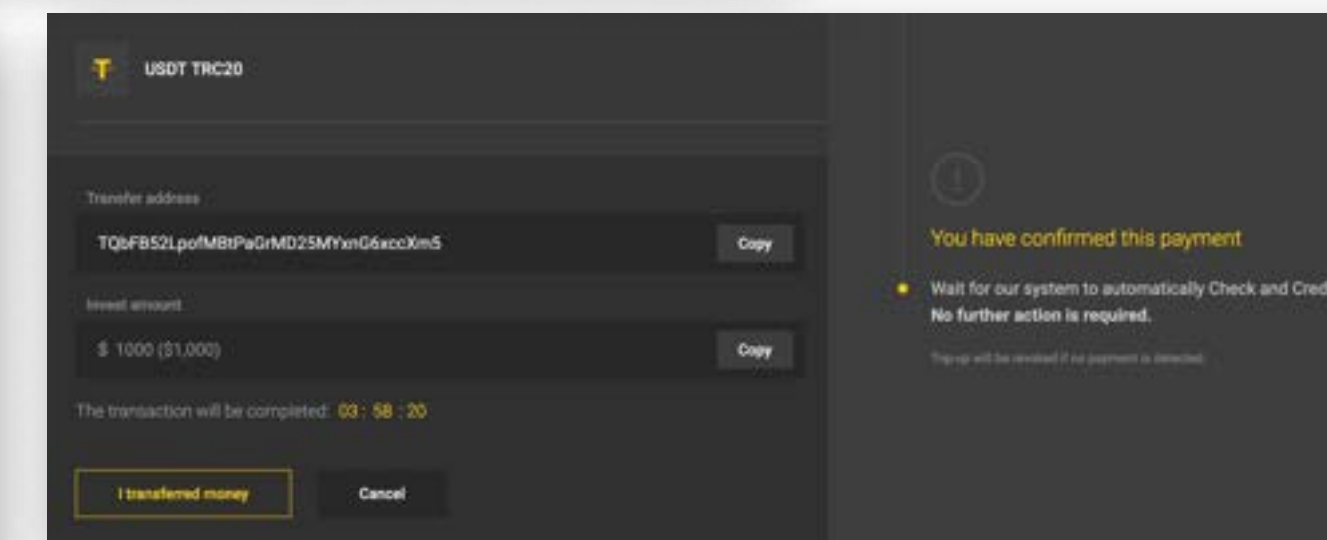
USDT TRC20

Transfer address

TQbFB52LpofMBtPaGrMD25MYxnG6xccXm5

Copy

Invest amount

$ 1000 ($1,000)

Copy

The transaction will be completed: 03 : 58 : 20

I transferred money

Cancel

You have confirmed this payment

Wait for our system to automatically Check and Cred

No further action is required.

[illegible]